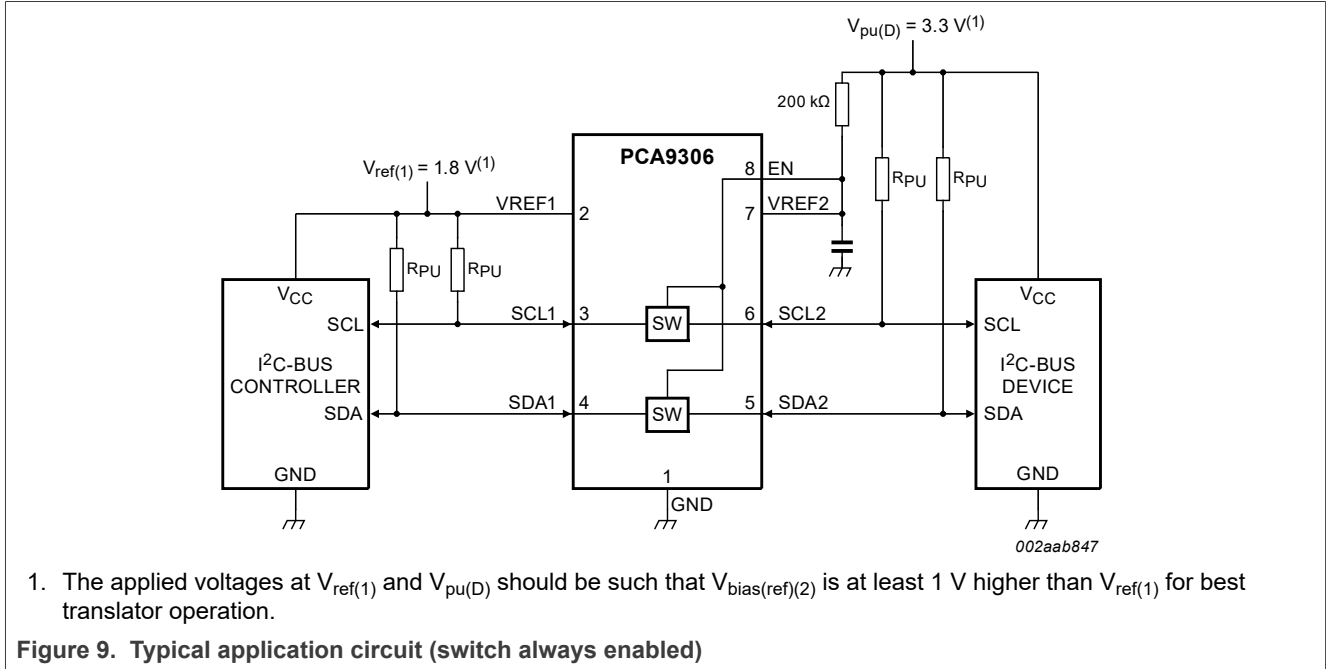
$V_{pu(D)}$ = 3.3 $V^{(1)}$

200 kΩ

$V_{ref(1)}$ = 1.8 $V^{(1)}$

PCA9306

8 EN

VREF1 2

7 VREF2

$R_{PU}$ $R_{PU}$

$R_{PU}$ $R_{PU}$

$V_{CC}$

SCL

$I^2$C-BUS CONTROLLER

SDA

GND

SCL1 3

SW

6 SCL2

SDA1 4

SW

5 SDA2

1

GND

$V_{CC}$

SCL

$I^2$C-BUS DEVICE

SDA

GND

002aab847

1. The applied voltages at $V_{ref(1)}$ and $V_{pu(D)}$ should be such that $V_{bias(ref)(2)}$ is at least 1 V higher than $V_{ref(1)}$ for best translator operation.

Figure 9. Typical application circuit (switch always enabled)